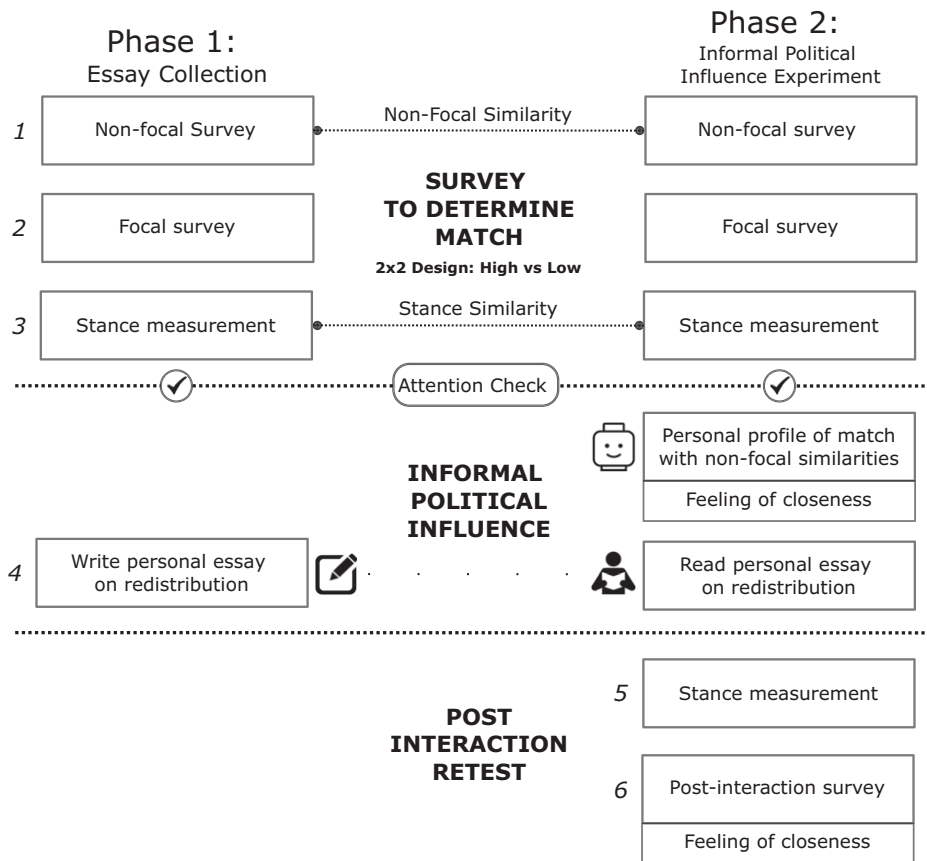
Phase 1:
Essay Collection

Phase 2:
Informal Political Influence Experiment

1 Non-focal Survey

Non-Focal Similarity

Non-focal survey

SURVEY TO DETERMINE MATCH

2x2 Design: High vs Low

2 Focal survey

Focal survey

3 Stance measurement

Stance Similarity

Stance measurement

Attention Check

Personal profile of match with non-focal similarities

Feeling of closeness

INFORMAL POLITICAL INFLUENCE

4 Write personal essay on redistribution

Read personal essay on redistribution

5 Stance measurement

POST INTERACTION RETEST

6 Post-interaction survey

Feeling of closeness